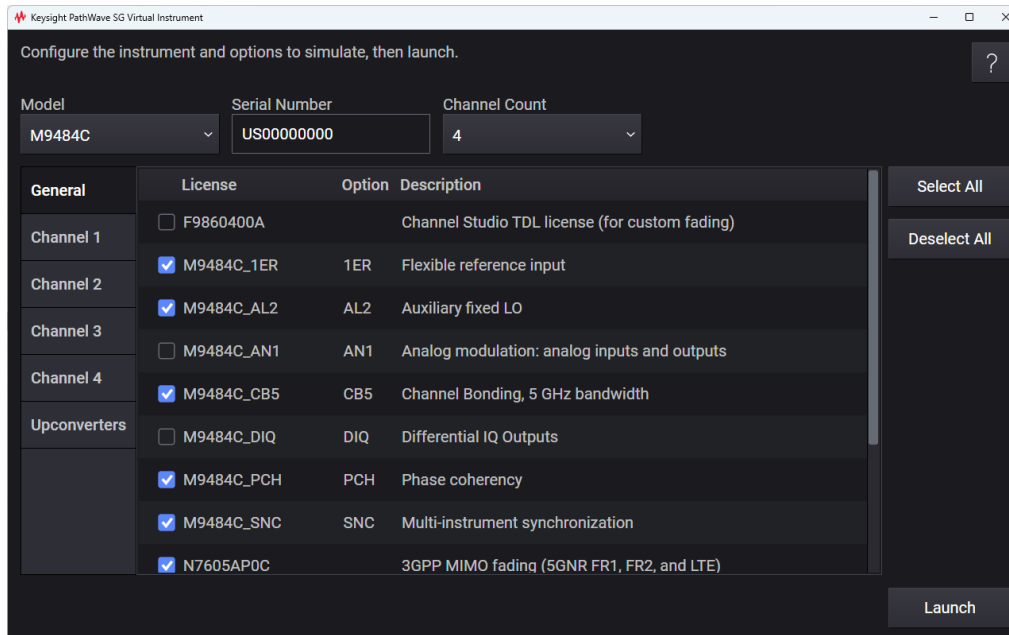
Keysight PathWave SG Virtual Instrument

Configure the instrument and options to simulate, then launch.

?

Model
M9484C

Serial Number
US00000000

Channel Count
4

General
Channel 1
Channel 2
Channel 3
Channel 4
Upconverters

| License | Option | Description |
|---|---|---|
| F9860400A | | Channel Studio TDL license (for custom fading) |
| M9484C_1ER | 1ER | Flexible reference input |
| M9484C_AL2 | AL2 | Auxiliary fixed LO |
| M9484C_AN1 | AN1 | Analog modulation: analog inputs and outputs |
| M9484C_CB5 | CB5 | Channel Bonding, 5 GHz bandwidth |
| M9484C_DIQ | DIQ | Differential IQ Outputs |
| M9484C_PCH | PCH | Phase coherency |
| M9484C_SNC | SNC | Multi-instrument synchronization |
| N7605AP0C | | 3GPP MIMO fading (5GNR FR1, FR2, and LTE) |

Select All
Deselect All
Launch